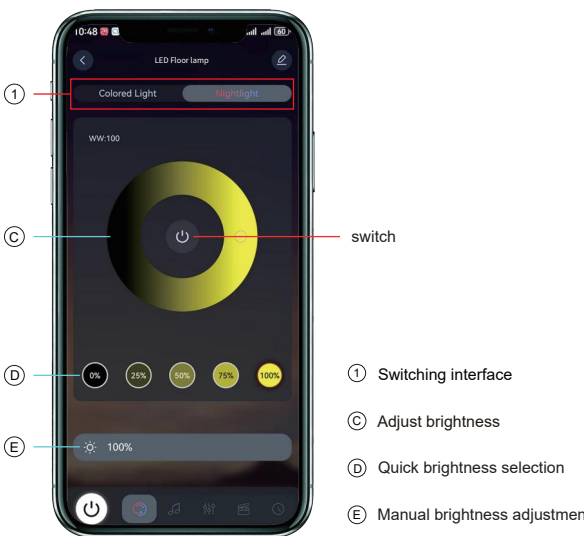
10:48 60

LED Floor lamp

1

Colored Light

Nightlight

WW:100

C

switch

D

0%

25%

50%

75%

100%

1 Switching interface

C Adjust brightness

D Quick brightness selection

E

100%

E Manual brightness adjustmen